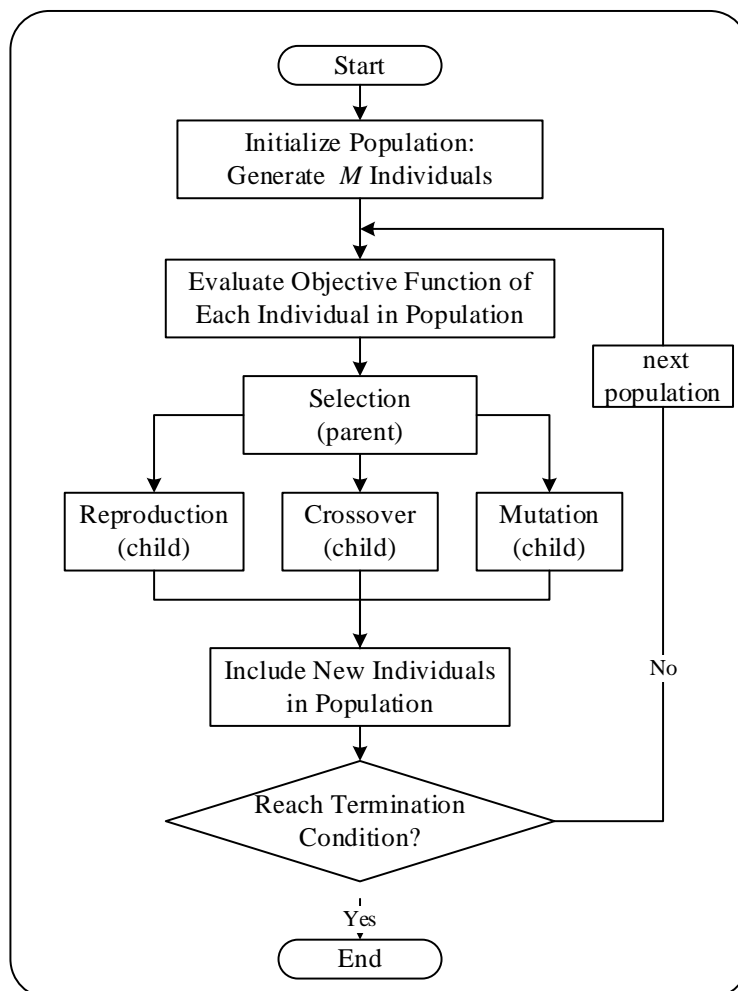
Start

Initialize Population: Generate $M$ Individuals

Evaluate Objective Function of Each Individual in Population

next population

Selection (parent)

Reproduction (child)

Crossover (child)

Mutation (child)

Include New Individuals in Population

No

Reach Termination Condition?

Yes

End